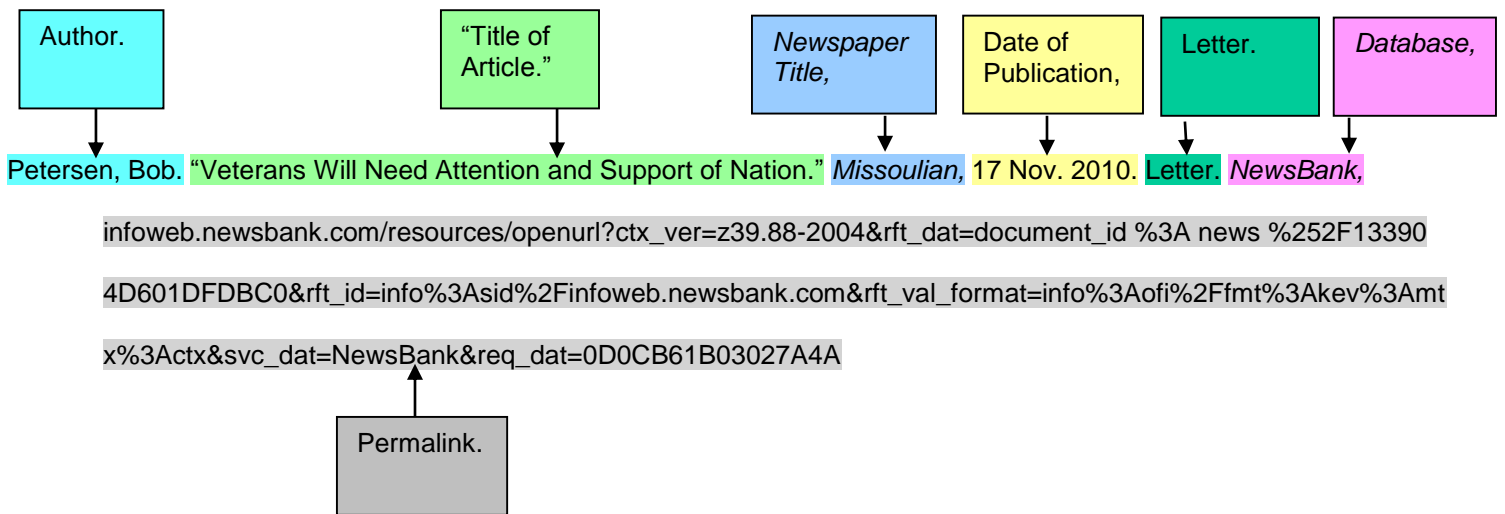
Author.

"Title of Article."

*Newspaper Title,*

Date of Publication,

Letter.

*Database,*

Petersen, Bob. "Veterans Will Need Attention and Support of Nation." *Missoulian,* 17 Nov. 2010. Letter. *NewsBank,* infoweb.newsbank.com/resources/openurl?ctx_ver=z39.88-2004&rft_dat=document_id %3A news %252F133904D601DFDBC0&rft_id=info%3Asid%2Finfoweb.newsbank.com&rft_val_format=info%3Aofi%2Ffmt%3Akev%3Amtx%3Actx&svc_dat=NewsBank&req_dat=0D0CB61B03027A4A

Permalink.